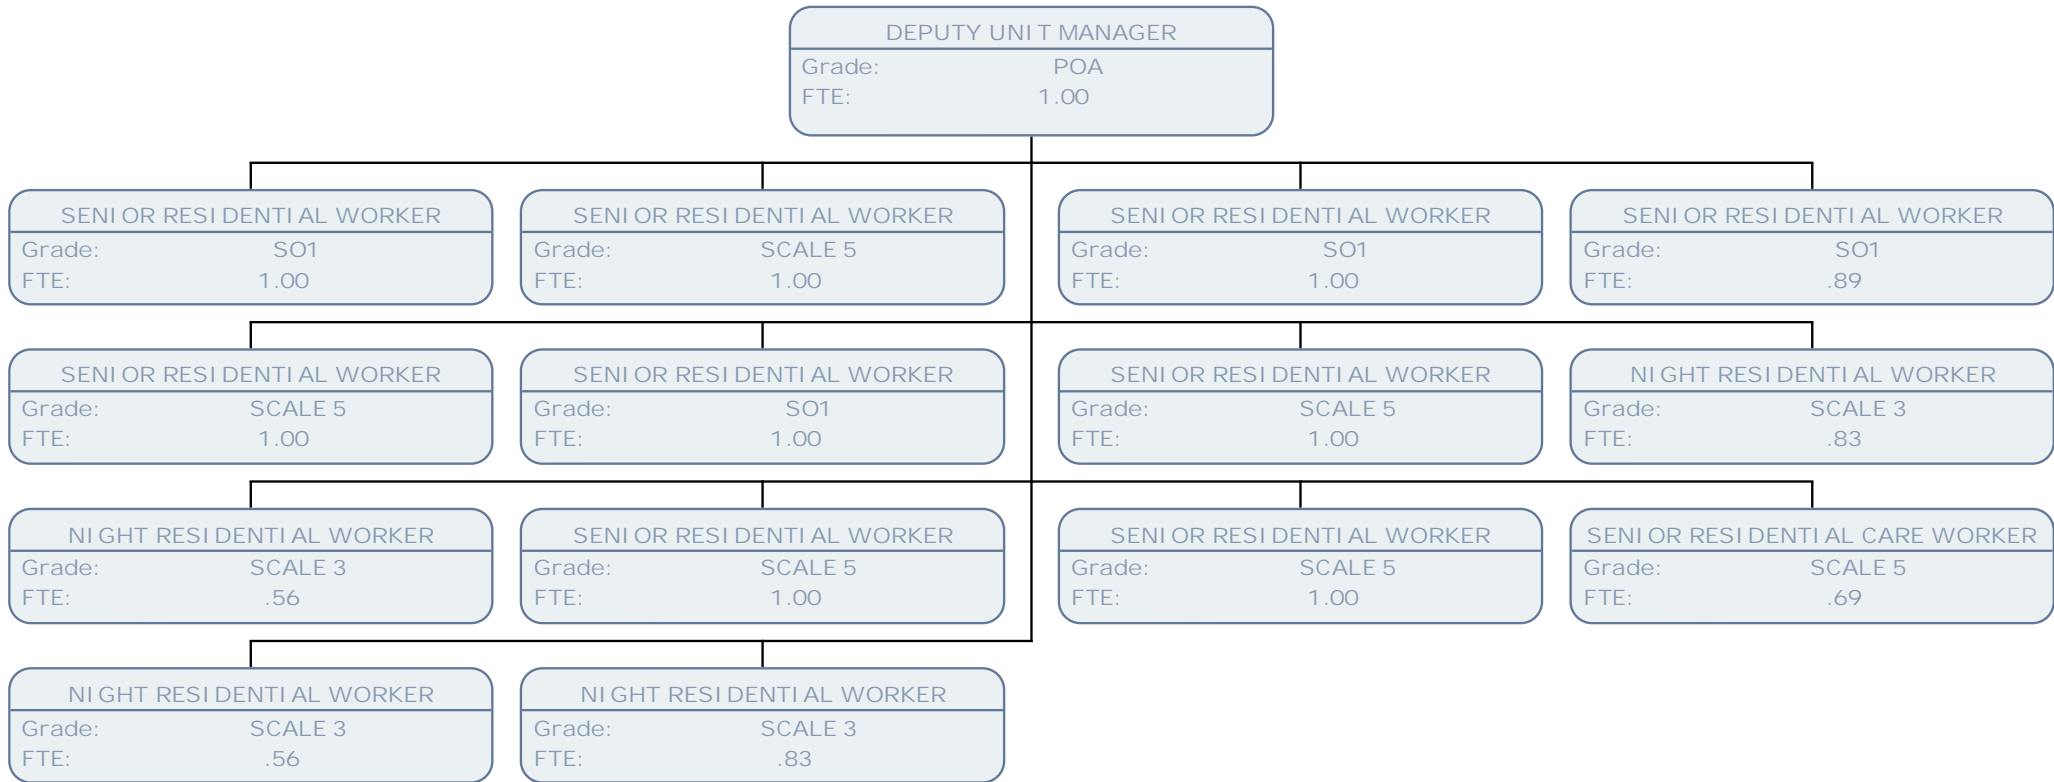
DEPUTY UNIT MANAGER
Grade: POA
FTE: 1.00

SENIOR RESIDENTIAL WORKER
Grade: SO1
FTE: 1.00

SENIOR RESIDENTIAL WORKER
Grade: SCALE 5
FTE: 1.00

SENIOR RESIDENTIAL WORKER
Grade: SO1
FTE: 1.00

SENIOR RESIDENTIAL WORKER
Grade: SO1
FTE: .89

SENIOR RESIDENTIAL WORKER
Grade: SCALE 5
FTE: 1.00

SENIOR RESIDENTIAL WORKER
Grade: SO1
FTE: 1.00

SENIOR RESIDENTIAL WORKER
Grade: SCALE 5
FTE: 1.00

NIGHT RESIDENTIAL WORKER
Grade: SCALE 3
FTE: .83

NIGHT RESIDENTIAL WORKER
Grade: SCALE 3
FTE: .56

SENIOR RESIDENTIAL WORKER
Grade: SCALE 5
FTE: 1.00

SENIOR RESIDENTIAL WORKER
Grade: SCALE 5
FTE: 1.00

SENIOR RESIDENTIAL CARE WORKER
Grade: SCALE 5
FTE: .69

NIGHT RESIDENTIAL WORKER
Grade: SCALE 3
FTE: .56

NIGHT RESIDENTIAL WORKER
Grade: SCALE 3
FTE: .83